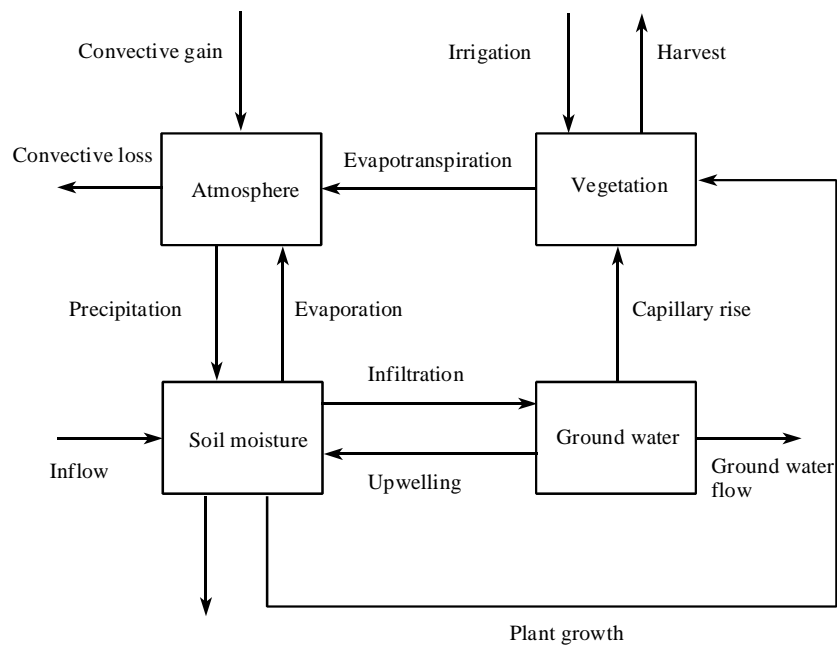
Convective gain

Irrigation

Harvest

Convective loss

Atmosphere

Evapotranspiration

Vegetation

Precipitation

Evaporation

Capillary rise

Infiltration

Inflow

Soil moisture

Ground water

Upwelling

Ground water flow

Plant growth